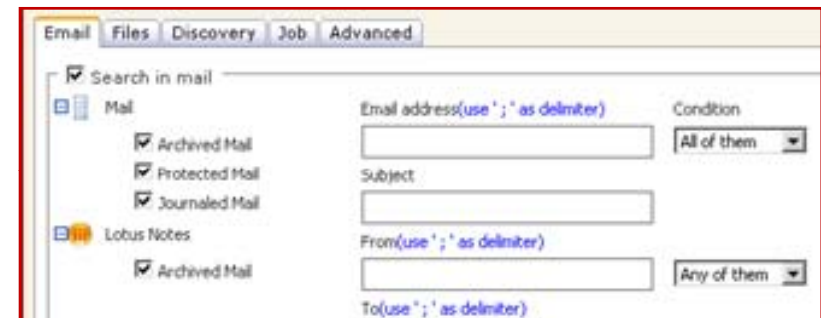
Email | Files | Discovery | Job | Advanced

Search in mail

Mail

Archived Mail

Protected Mail

Journaled Mail

Lotus Notes

Archived Mail

Email address(use ' ; ' as delimiter)

Condition

All of them

Subject

From(use ' ; ' as delimiter)

Any of them

To(use ' ; ' as delimiter)